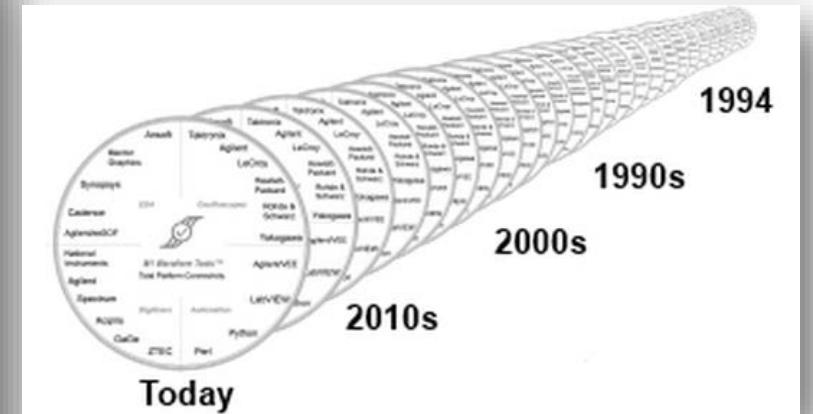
1994

1990s

2000s

2010s

Today

Ansoft
Tektronix
Mentor Graphics
Agilent
LeCroy
Synopsys
EDA
Oscilloscopes
Hewlett Packard
Rohde & Schwarz
Cadence
AgilentADS
Yokogawa
National Instruments
W1 Waveform Tools™
Total Platform Connectivity
AgilentVEE
Agilent
LabVIEW
Spectrum
Algebraic
Automation
Acqiris
Python
GaGe
ZTEC
Perl